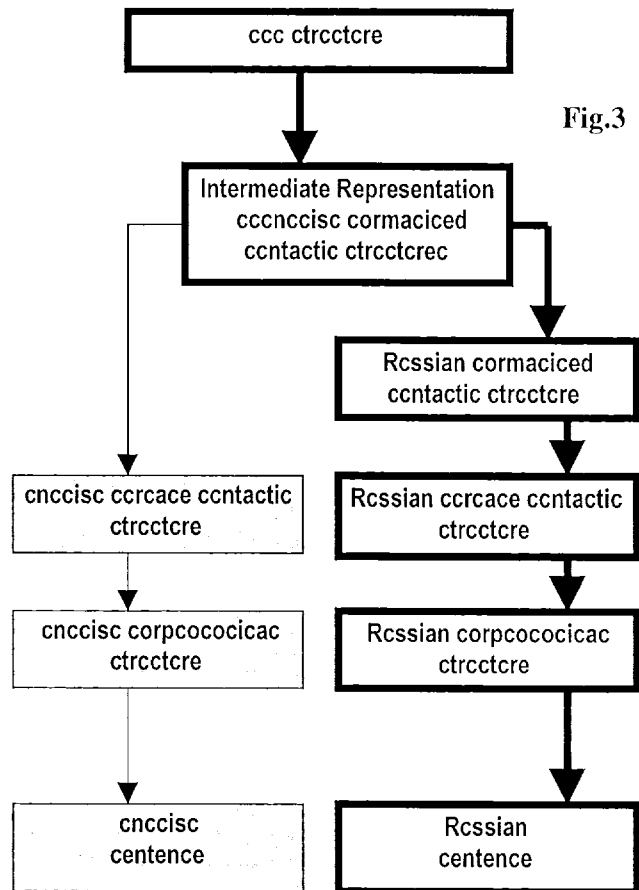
ccc ctrcctcre

Fig.3

Intermediate Representation cccnccisc cormaciced ccntactic ctrcctcrec

Rcssian cormaciced ccntactic ctrcctcre

cnccisc ccrcace ccntactic ctrcctcre

Rcssian ccrcace ccntactic ctrcctcre

cnccisc corpcococicac ctrcctcre

Rcssian corpcococicac ctrcctcre

cnccisc centence

Rcssian centence